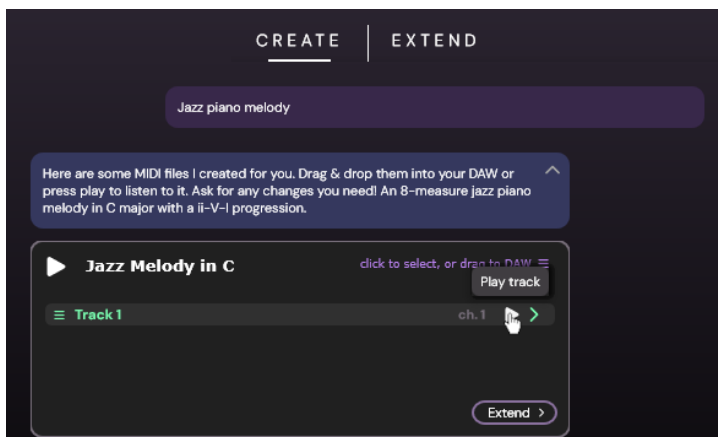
CREATE | EXTEND

Jazz piano melody

Here are some MIDI files I created for you. Drag & drop them into your DAW or press play to listen to it. Ask for any changes you need! An 8-measure jazz piano melody in C major with a ii-V-I progression.

Jazz Melody in C

click to select, or drag to DAW

Play track

Track 1

ch.1

Extend >